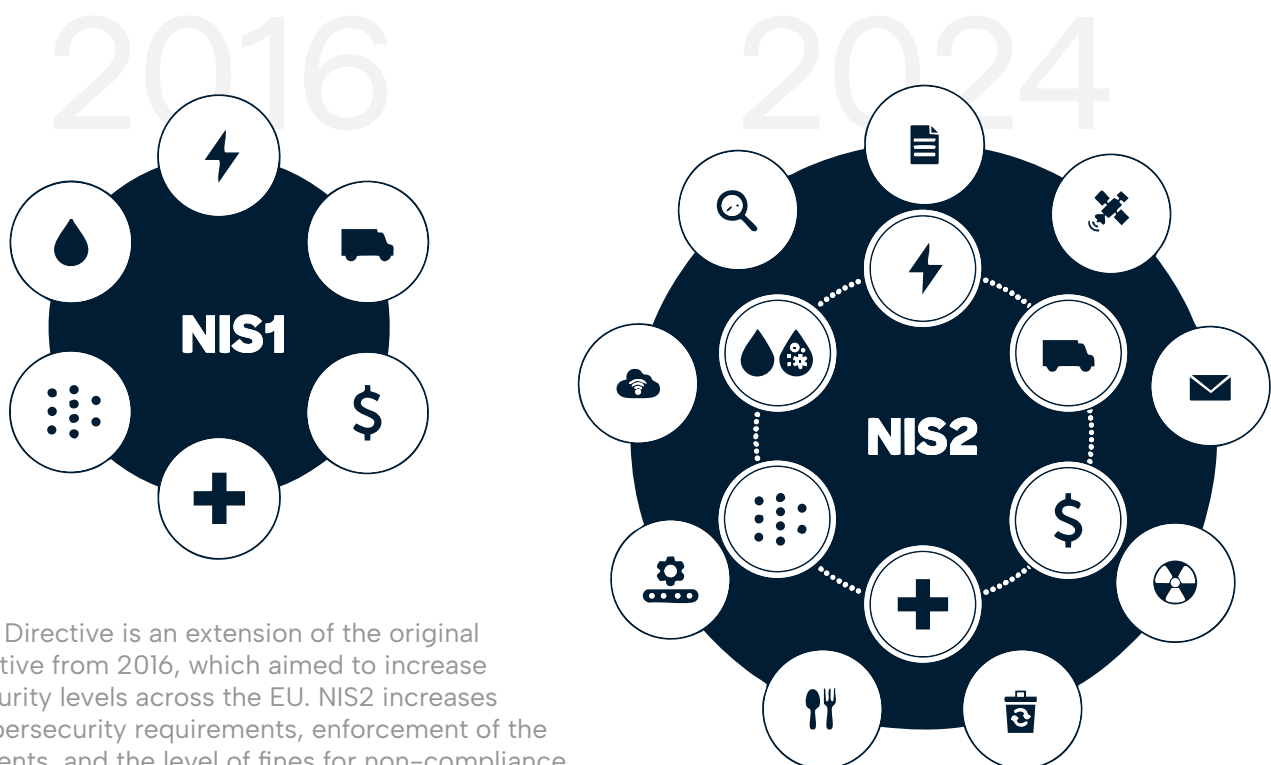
2016

NIS1

2024

NIS2

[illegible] Directive is an extension of the original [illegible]tive from 2016, which aimed to increase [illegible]urity levels across the EU. NIS2 increases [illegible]bersecurity requirements, enforcement of the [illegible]ents, and the level of fines for non-compliance